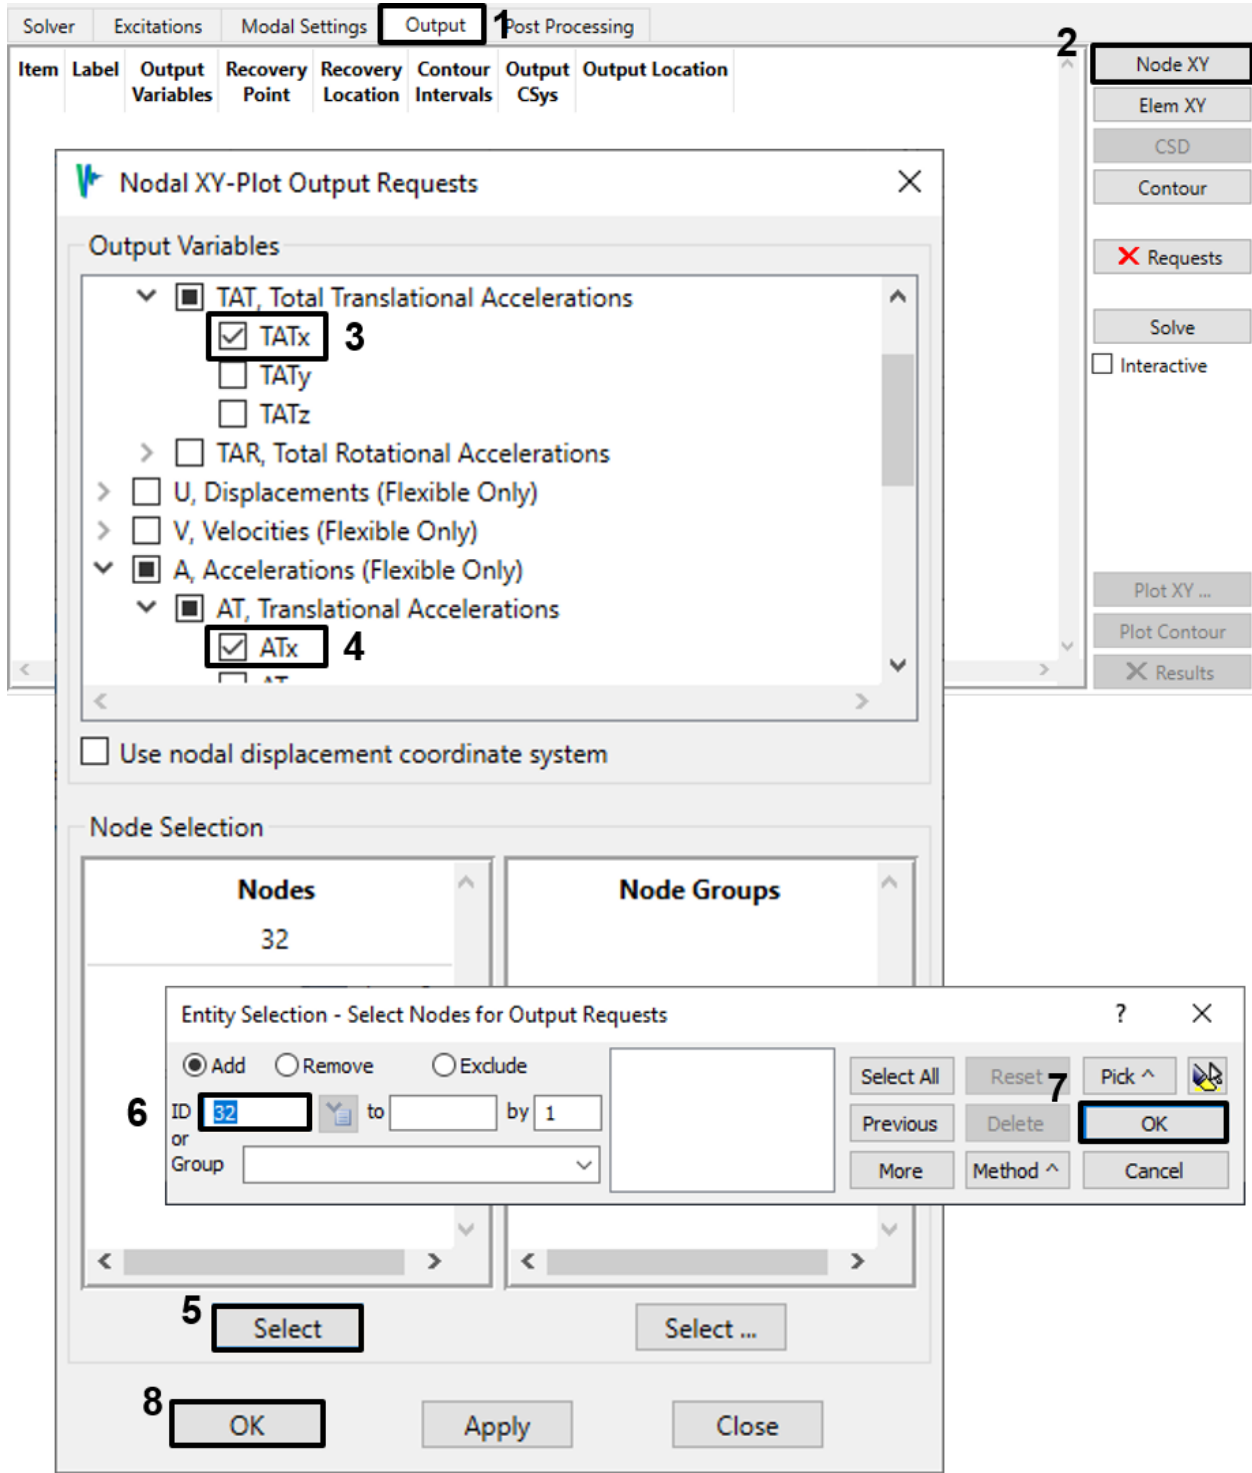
Solver Excitations Modal Settings Output 1 Post Processing

2

| Item | Label | Output Variables | Recovery Point | Recovery Location | Contour Intervals | Output CSys | Output Location |
|---|---|---|---|---|---|---|---|

Node XY
Elem XY
CSD
Contour
Requests
Solve
Interactive
Plot XY ...
Plot Contour
Results

Nodal XY-Plot Output Requests

Output Variables

TAT, Total Translational Accelerations
TATx 3
TATy
TATz
TAR, Total Rotational Accelerations
U, Displacements (Flexible Only)
V, Velocities (Flexible Only)
A, Accelerations (Flexible Only)
AT, Translational Accelerations
ATx 4

Use nodal displacement coordinate system

Node Selection

Nodes
32

Node Groups

Entity Selection - Select Nodes for Output Requests ?

Add Remove Exclude

6 ID 32 to by 1
or
Group

Select All Reset 7 Pick
Previous Delete OK
More Method Cancel

5 Select Select ...

8 OK Apply Close